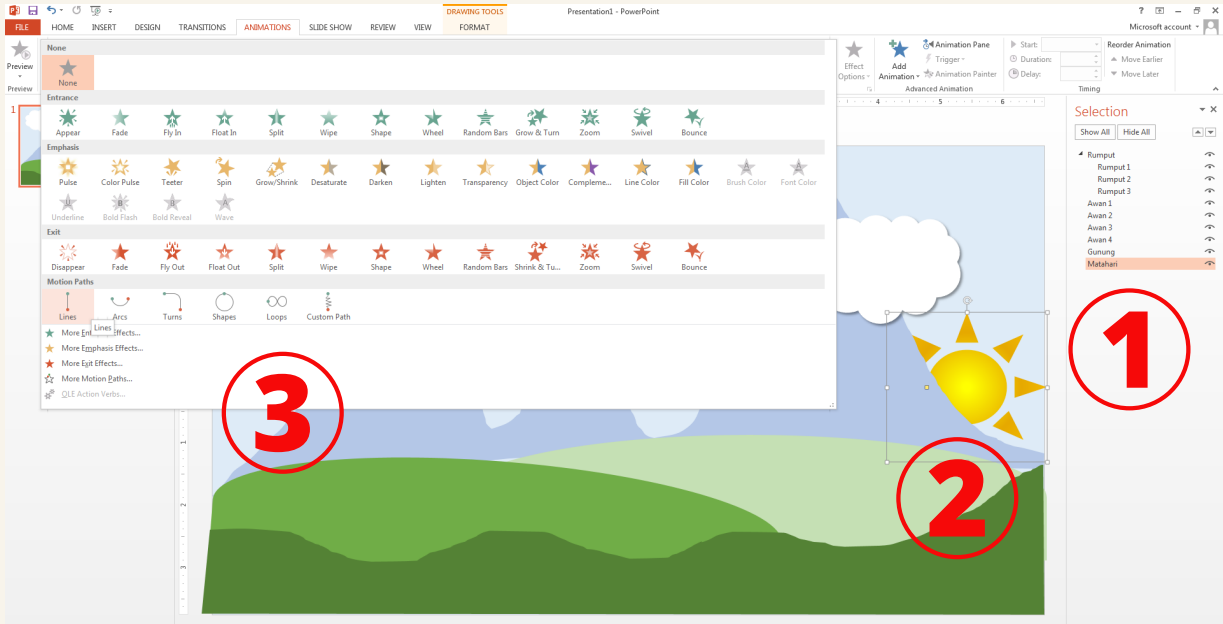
DRAWING TOOLS
Presentation1 - PowerPoint
? Microsoft account
FILE HOME INSERT DESIGN TRANSITIONS ANIMATIONS SLIDE SHOW REVIEW VIEW FORMAT

Preview
Preview

None
None

Entrance
Appear Fade Fly In Float In Split Wipe Shape Wheel Random Bars Grow & Turn Zoom Swivel Bounce

Emphasis
Pulse Color Pulse Teeter Spin Grow/Shrink Desaturate Darken Lighten Transparency Object Color Compleme... Line Color Fill Color Brush Color Font Color
Underline Bold Flash Bold Reveal Wave

Exit
Disappear Fade Fly Out Float Out Split Wipe Shape Wheel Random Bars Shrink & Tu... Zoom Swivel Bounce

Motion Paths
Lines Arcs Turns Shapes Loops Custom Path

Lines
More Entrance Effects...
More Emphasis Effects...
More Exit Effects...
More Motion Paths...
OLE Action Verbs...

Effect Options
Add Animation
Animation Pane
Trigger
Animation Painter
Advanced Animation
Start:
Duration:
Delay:
Reorder Animation
Move Earlier
Move Later
Timing

1

Selection
Show All Hide All
Rumput
Rumput 1
Rumput 2
Rumput 3
Awan 1
Awan 2
Awan 3
Awan 4
Gunung
Matahari

1
2
3